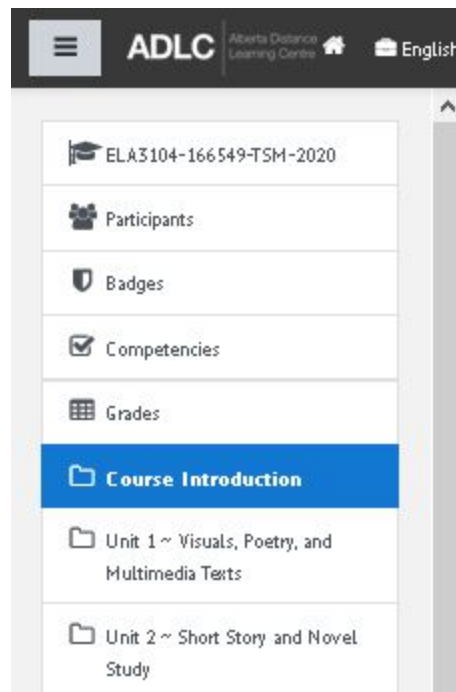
ADLC Alberta Distance Learning Centre

English

ELA3104-166549-TSM-2020

Participants

Badges

Competencies

Grades

Course Introduction

Unit 1 ~ Visuals, Poetry, and Multimedia Texts

Unit 2 ~ Short Story and Novel Study